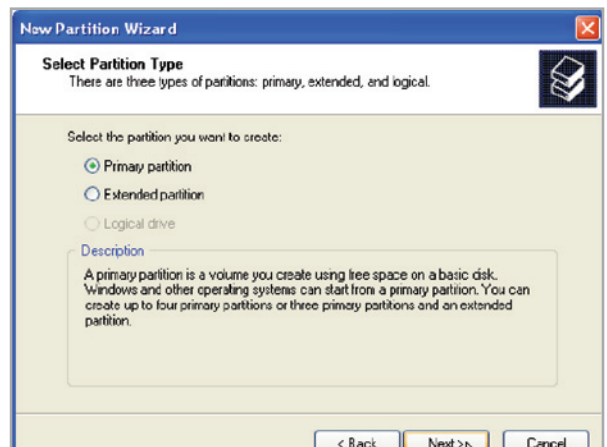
New Partition Wizard

Select Partition Type
There are three types of partitions: primary, extended, and logical.

Select the partition you want to create:

Primary partition

Extended partition

Logical drive

Description

A primary partition is a volume you create using free space on a basic disk. Windows and other operating systems can start from a primary partition. You can create up to four primary partitions or three primary partitions and an extended partition.

< Back
Next >
Cancel